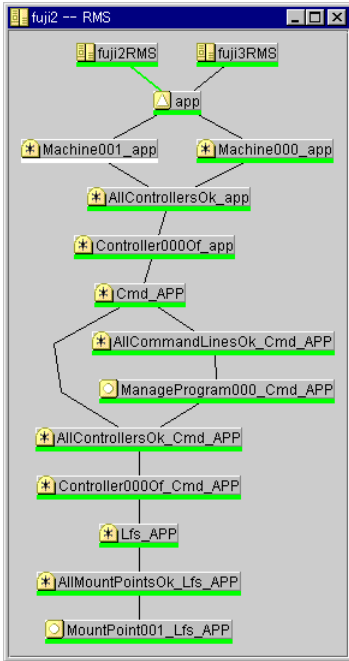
fuji2 -- RMS

fuji2RMS

fuji3RMS

app

Machine001_app

Machine000_app

AllControllersOk_app

Controller000Of_app

Cmd_APP

AllCommandLinesOk_Cmd_APP

ManageProgram000_Cmd_APP

AllControllersOk_Cmd_APP

Controller000Of_Cmd_APP

Lfs_APP

AllMountPointsOk_Lfs_APP

MountPoint001_Lfs_APP